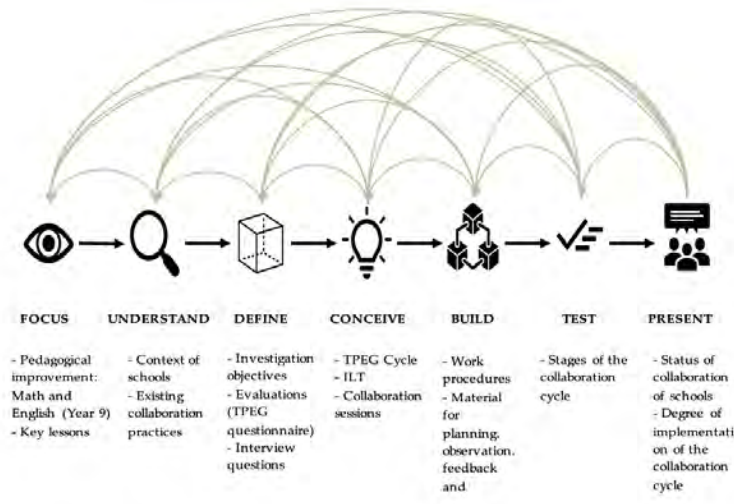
FOCUS

- Pedagogical improvement: Math and English (Year 9)
- Key lessons

UNDERSTAND

- Context of schools
- Existing collaboration practices

DEFINE

- Investigation objectives
- Evaluations (TPEG questionnaire)
- Interview questions

CONCEIVE

- TPEG Cycle
- ILT
- Collaboration sessions

BUILD

- Work procedures
- Material for planning, observation, feedback and

TEST

- Stages of the collaboration cycle

PRESENT

- Status of collaboration of schools
- Degree of implementati on of the collaboration cycle